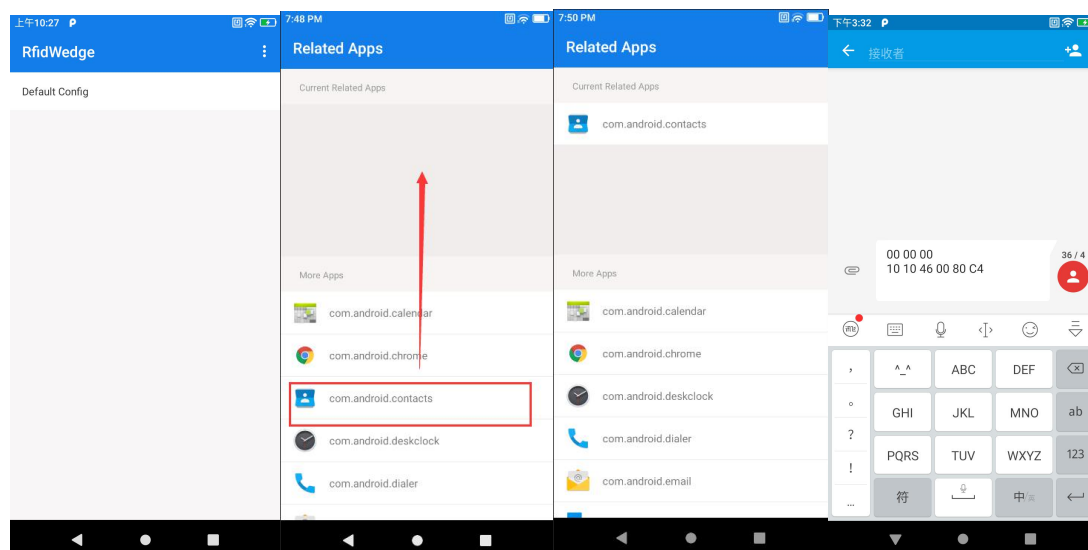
上午10:27

RfidWedge

Default Config

7:48 PM

Related Apps

Current Related Apps

More Apps

com.android.calendar

com.android.chrome

com.android.contacts

com.android.deskclock

com.android.dialer

7:50 PM

Related Apps

Current Related Apps

com.android.contacts

More Apps

com.android.calendar

com.android.chrome

com.android.deskclock

com.android.dialer

com.android.email

下午3:32

接收者

00 00 00
10 10 46 00 80 C4

36 / 4

,

^_^

ABC

DEF

。

GHI

JKL

MNO

ab

?

PQRS

TUV

WXYZ

123

!

...

符

中/英